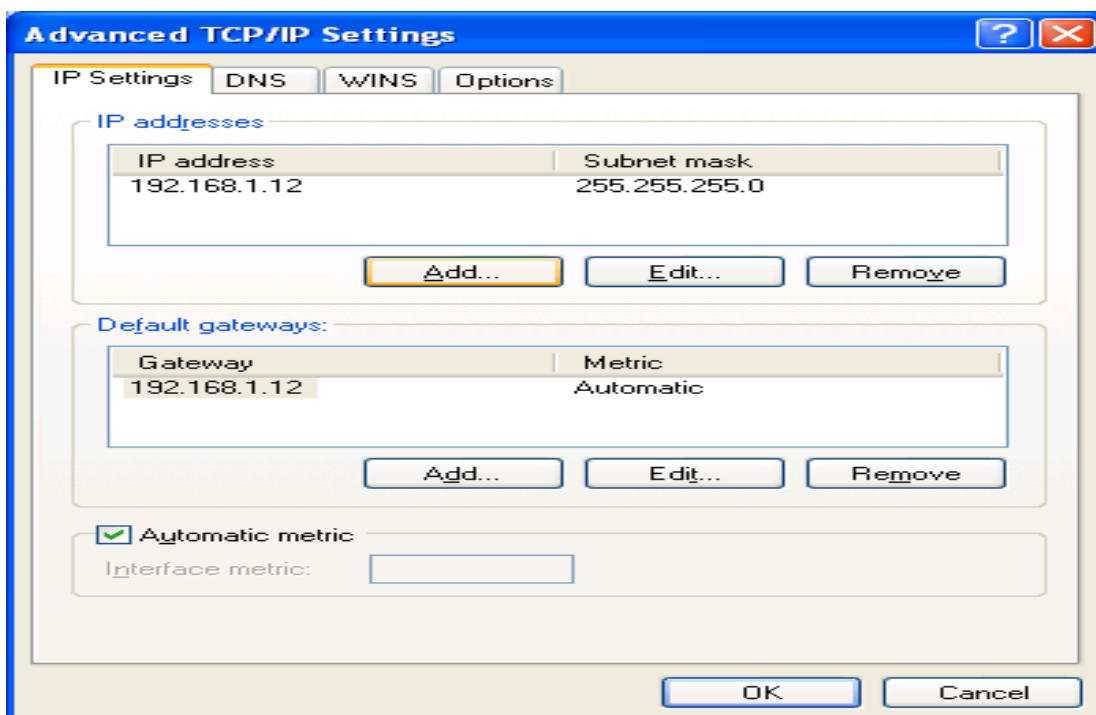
Advanced TCP/IP Settings

?

IP Settings | DNS | WINS | Options

IP addresses

| IP address | Subnet mask |
|---|---|
| 192.168.1.12 | 255.255.255.0 |

Add... Edit... Remove

Default gateways:

| Gateway | Metric |
|---|---|
| 192.168.1.12 | Automatic |

Add... Edit... Remove

Automatic metric

Interface metric:

OK Cancel